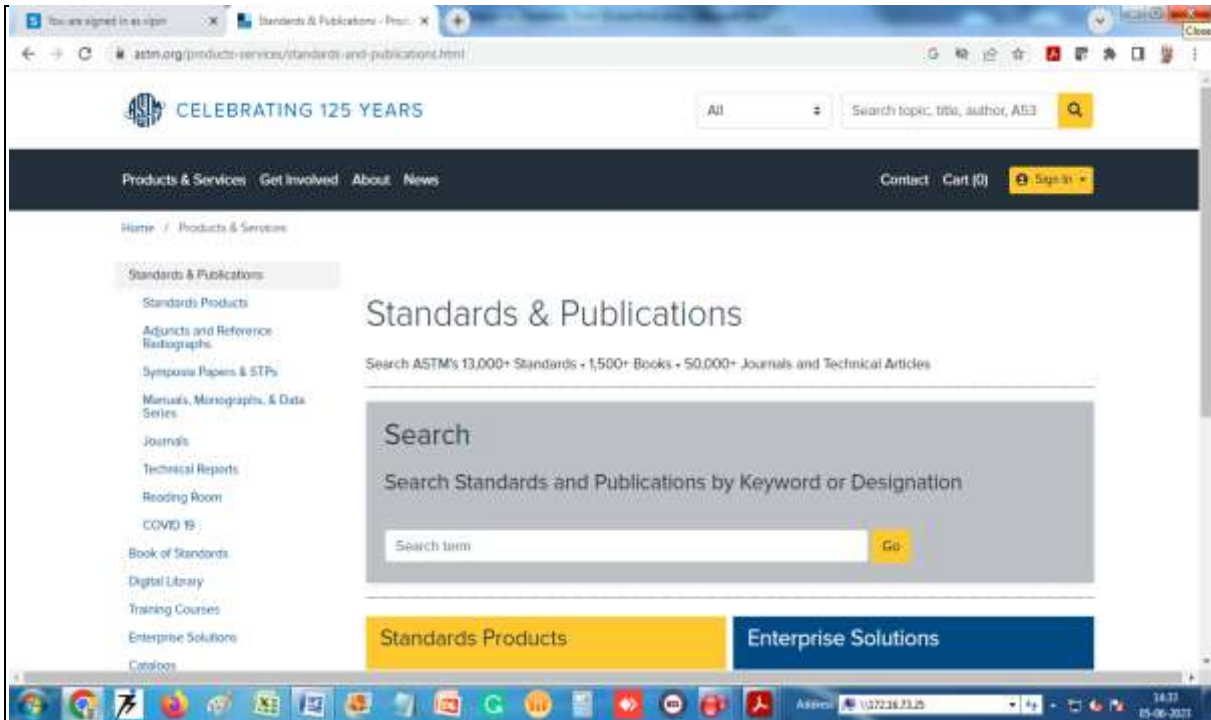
You are signed in as vipin

Standards & Publications - Prod

Close

astm.org/products-services/standards-and-publications.html

CELEBRATING 125 YEARS

All

Search topic, title, author, A53

Products & Services Get Involved About News

Contact Cart (0) Sign In

Home / Products & Services

Standards & Publications

Standards Products

Adjuncts and Reference Radiographs

Symposia Papers & STPs

Manuals, Monographs, & Data Series

Journals

Technical Reports

Reading Room

COVID 19

Book of Standards

Digital Library

Training Courses

Enterprise Solutions

Catalogs

Standards & Publications

Search ASTM's 13,000+ Standards • 1,500+ Books • 50,000+ Journals and Technical Articles

Search

Search Standards and Publications by Keyword or Designation

Search term

Go

Standards Products

Enterprise Solutions

Address \\172.16.73.25

14:37

15-06-2021